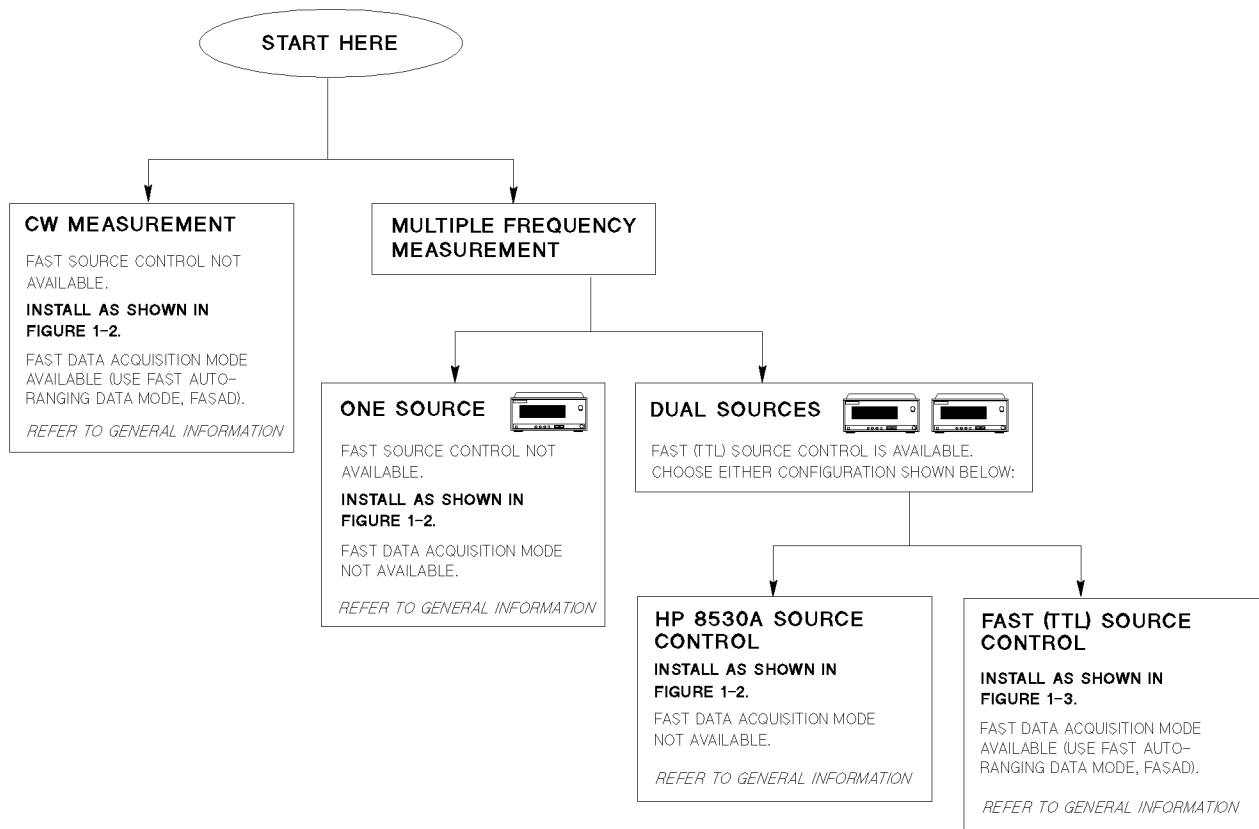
START HERE

CW MEASUREMENT

FAST SOURCE CONTROL NOT AVAILABLE.

INSTALL AS SHOWN IN FIGURE 1-2.

FAST DATA ACQUISITION MODE AVAILABLE (USE FAST AUTO-RANGING DATA MODE, FASAD).

REFER TO GENERAL INFORMATION

MULTIPLE FREQUENCY MEASUREMENT

ONE SOURCE

FAST SOURCE CONTROL NOT AVAILABLE.

INSTALL AS SHOWN IN FIGURE 1-2.

FAST DATA ACQUISITION MODE NOT AVAILABLE.

REFER TO GENERAL INFORMATION

DUAL SOURCES

FAST (TTL) SOURCE CONTROL IS AVAILABLE. CHOOSE EITHER CONFIGURATION SHOWN BELOW:

HP 8530A SOURCE CONTROL

INSTALL AS SHOWN IN FIGURE 1-2.

FAST DATA ACQUISITION MODE NOT AVAILABLE.

REFER TO GENERAL INFORMATION

FAST (TTL) SOURCE CONTROL

INSTALL AS SHOWN IN FIGURE 1-3.

FAST DATA ACQUISITION MODE AVAILABLE (USE FAST AUTO-RANGING DATA MODE, FASAD).

REFER TO GENERAL INFORMATION